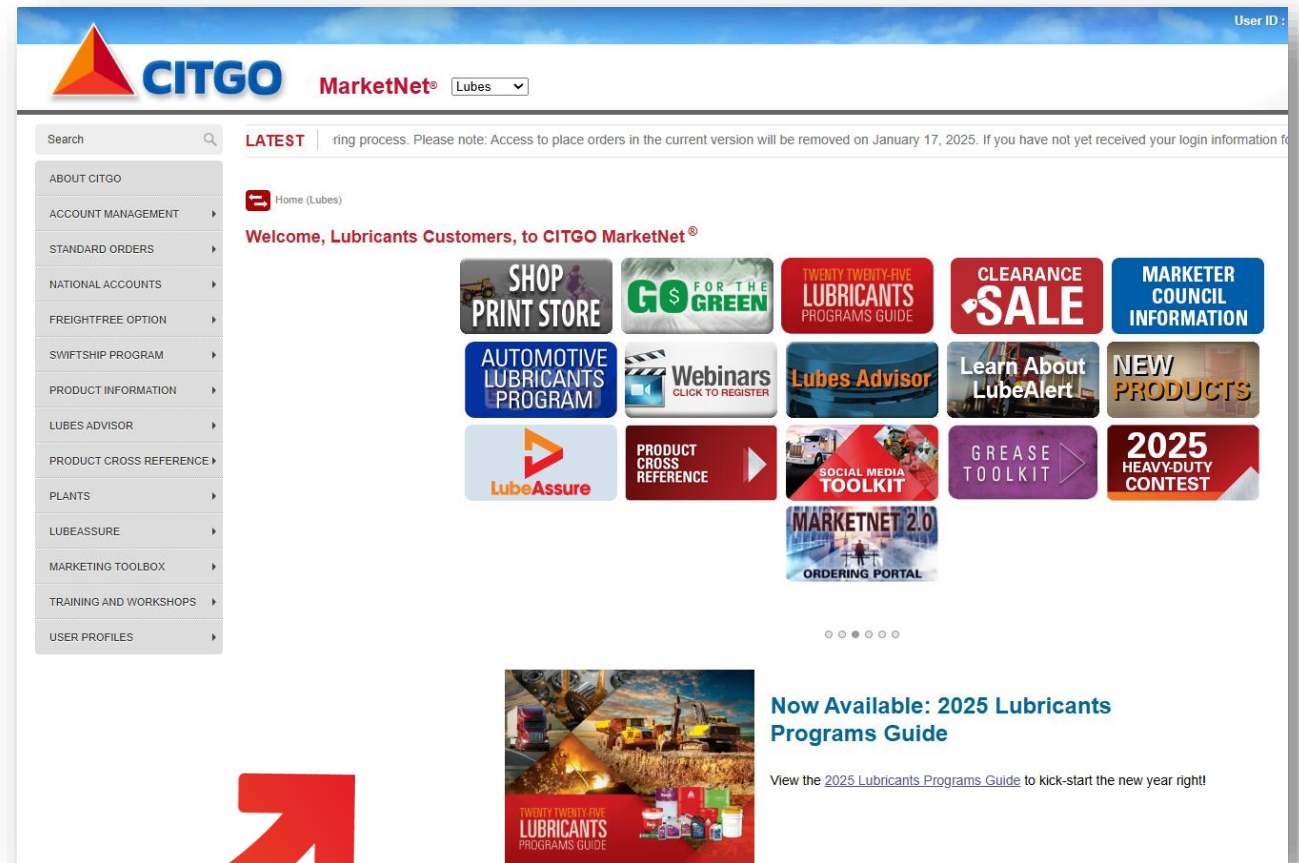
User ID :

CITGO

MarketNet® Lubes

Search

LATEST ring process. Please note: Access to place orders in the current version will be removed on January 17, 2025. If you have not yet received your login information fo

ABOUT CITGO
ACCOUNT MANAGEMENT
STANDARD ORDERS
NATIONAL ACCOUNTS
FREIGHTFREE OPTION
SWIFTSHIP PROGRAM
PRODUCT INFORMATION
LUBES ADVISOR
PRODUCT CROSS REFERENCE
PLANTS
LUBEASSURE
MARKETING TOOLBOX
TRAINING AND WORKSHOPS
USER PROFILES

Home (Lubes)

Welcome, Lubricants Customers, to CITGO MarketNet®

SHOP PRINT STORE

GO FOR THE GREEN

TWENTY TWENTY-FIVE LUBRICANTS PROGRAMS GUIDE

CLEARANCE SALE

MARKETER COUNCIL INFORMATION

AUTOMOTIVE LUBRICANTS PROGRAM

Webinars CLICK TO REGISTER

Lubes Advisor

Learn About LubeAlert

NEW PRODUCTS

LubeAssure

PRODUCT CROSS REFERENCE

SOCIAL MEDIA TOOLKIT

GREASE TOOLKIT

2025 HEAVY-DUTY CONTEST

MARKETNET 2.0 ORDERING PORTAL

TWENTY TWENTY-FIVE LUBRICANTS PROGRAMS GUIDE

Now Available: 2025 Lubricants Programs Guide

View the 2025 Lubricants Programs Guide to kick-start the new year right!